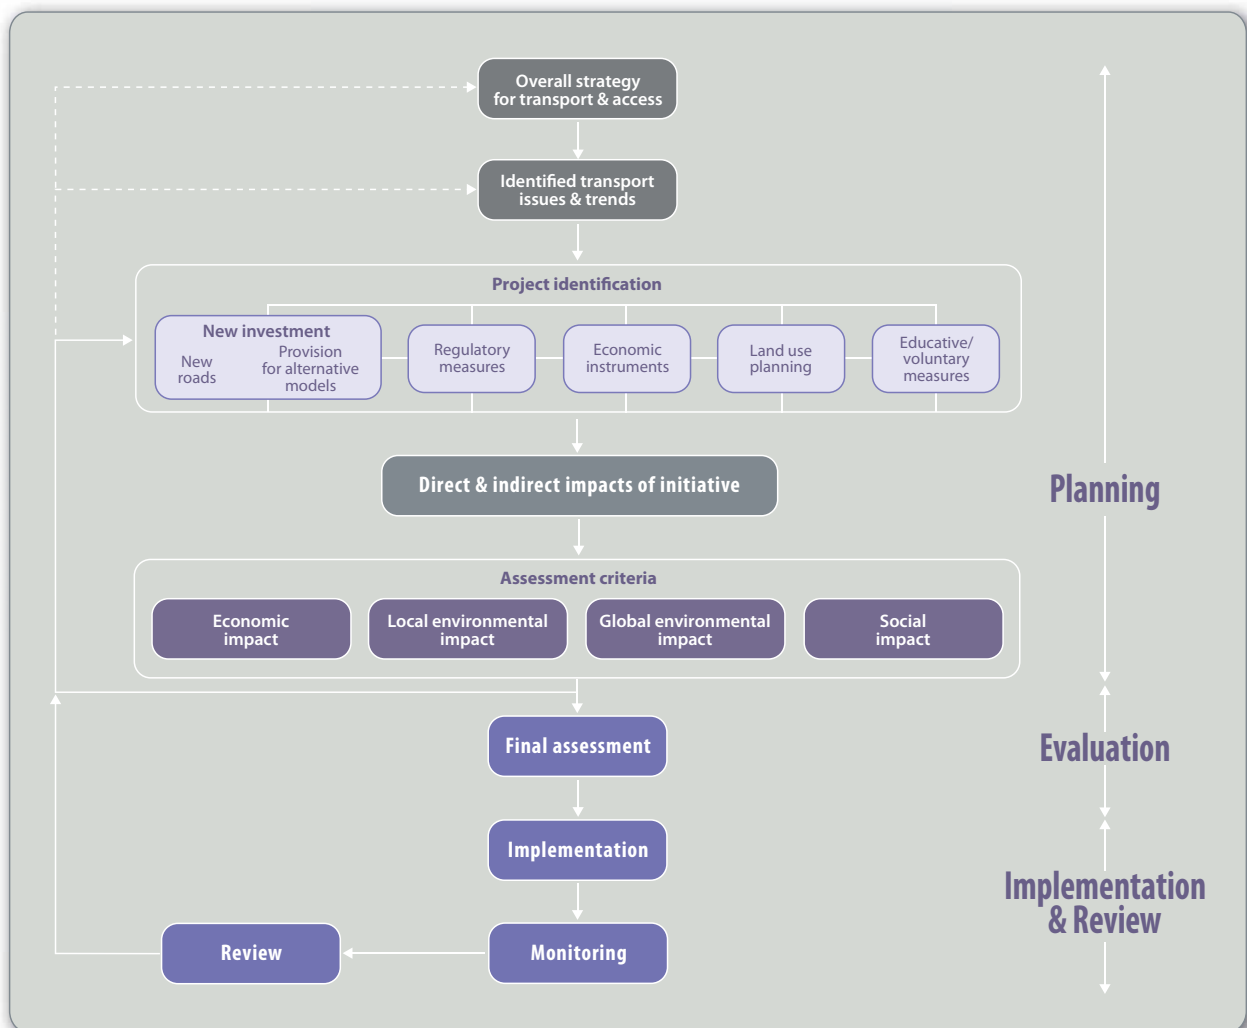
Overall strategy for transport & access

Identified transport issues & trends

Project identification

New investment

New roads

Provision for alternative models

Regulatory measures

Economic instruments

Land use planning

Educative/ voluntary measures

Direct & indirect impacts of initiative

Assessment criteria

Economic impact

Local environmental impact

Global environmental impact

Social impact

Final assessment

Implementation

Monitoring

Review

Planning

Evaluation

Implementation & Review